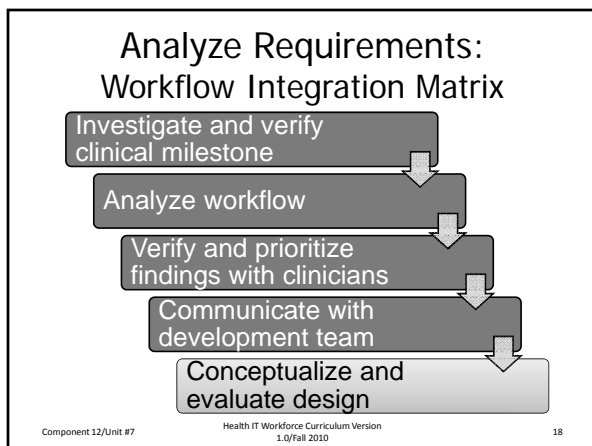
Analyze Requirements:
Workflow Integration Matrix

Investigate and verify clinical milestone

Analyze workflow

Verify and prioritize findings with clinicians

Communicate with development team

Conceptualize and evaluate design

Component 12/Unit #7

Health IT Workforce Curriculum Version 1.0/Fall 2010

18